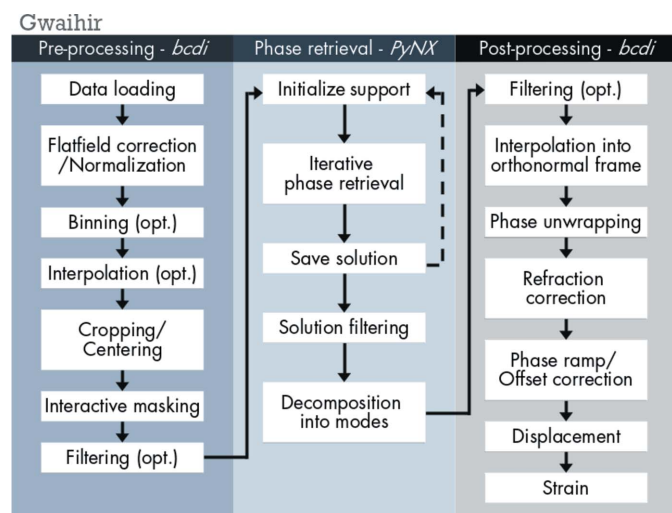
Gwaihir

Pre-processing - *bcdi*

Data loading

Flatfield correction /Normalization

Binning (opt.)

Interpolation (opt.)

Cropping/ Centering

Interactive masking

Filtering (opt.)

Phase retrieval - *PyNX*

Initialize support

Iterative phase retrieval

Save solution

Solution filtering

Decomposition into modes

Post-processing - *bcdi*

Filtering (opt.)

Interpolation into orthonormal frame

Phase unwrapping

Refraction correction

Phase ramp/ Offset correction

Displacement

Strain